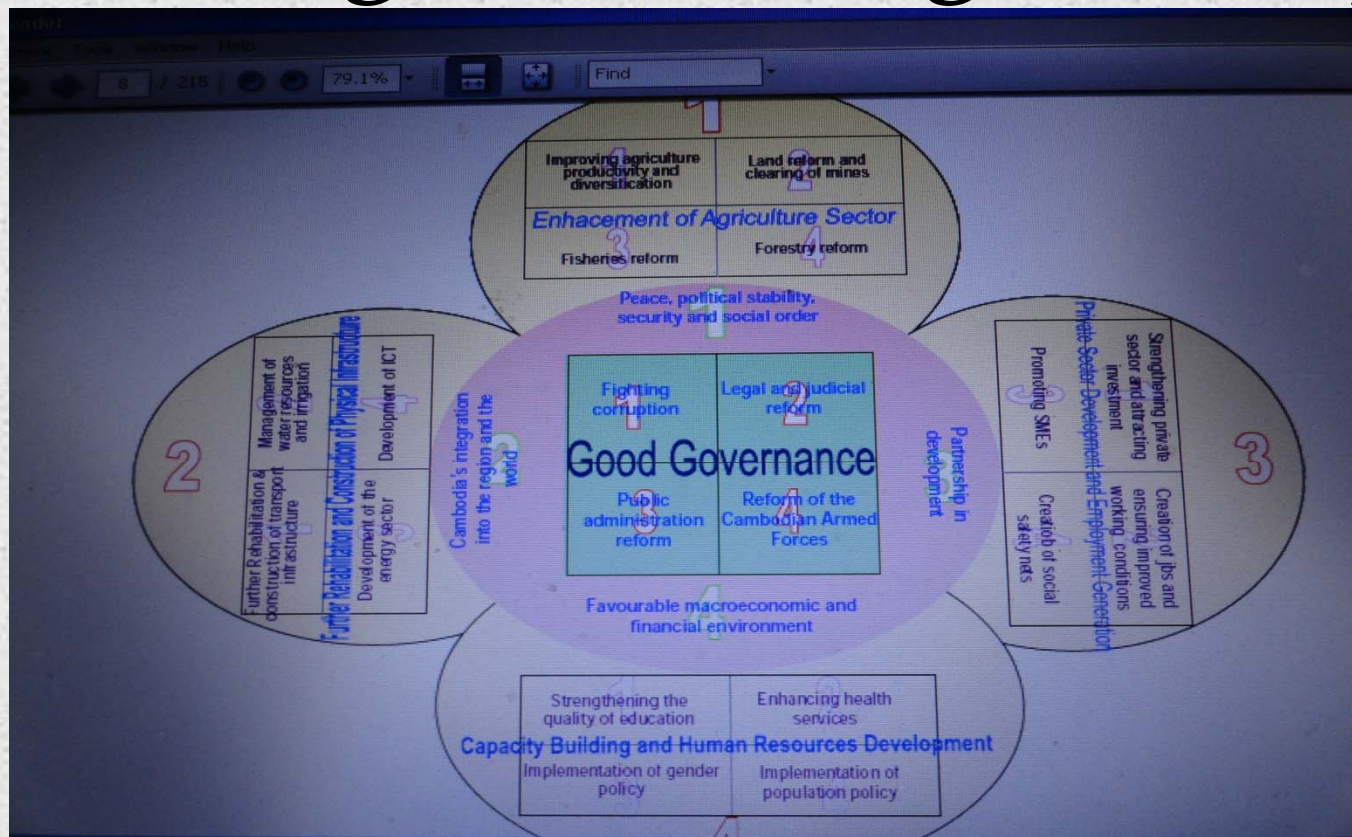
8 / 215 79.1% Find

1

Improving agriculture productivity and diversification

Land reform and clearing of mines

Enhacement of Agriculture Sector

Fisheries reform

Forestry reform

Peace, political stability, security and social order

2

Further Rehabilitation and Construction of Physical Infrastructure

Management of water resources and irrigation

Development of ICT

Further Rehabilitation & construction of transport infrastructure

Development of the energy sector

Cambodia's integration into the region and the world

Fighting corruption

Legal and judicial reform

Good Governance

Public administration reform

Reform of the Cambodian Armed Forces

Partnership in development

3

Private Sector Development and Employment Generation

Strengthening private sector and attracting investment

Promoting SMEs

Creation of jbs and ensuring improved working conditions

Creatiob of social safety nets

Favourable macroeconomic and financial environment

Strengthening the quality of education

Enhancing health services

Capacity Building and Human Resources Development

Implementation of gender policy

Implementation of population policy